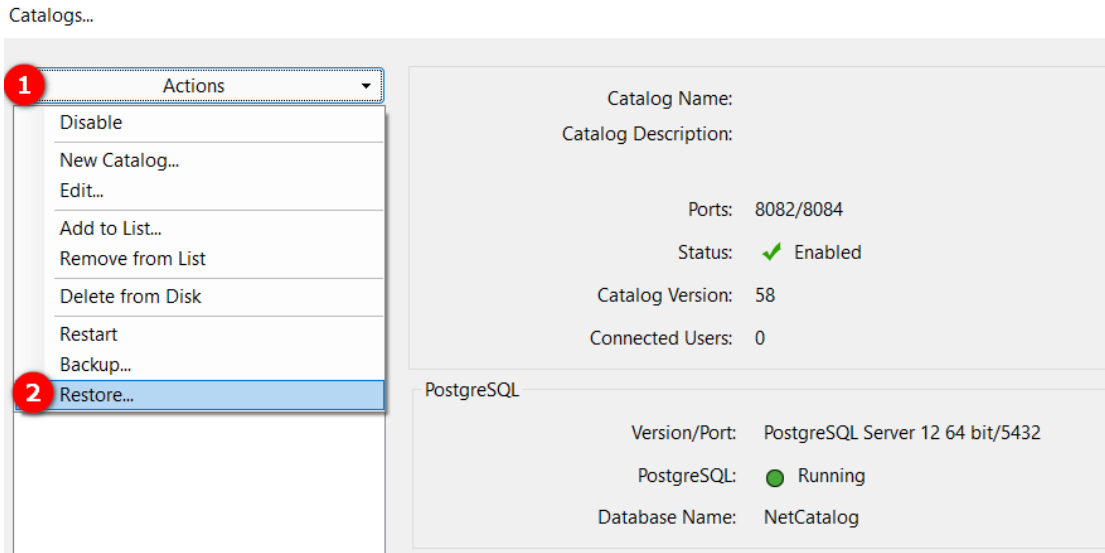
Catalogs...

1 Actions

Disable

New Catalog...
Edit...

Add to List...
Remove from List

Delete from Disk

Restart
Backup...
2 Restore...

Catalog Name:
Catalog Description:

Ports: 8082/8084
Status: Enabled
Catalog Version: 58
Connected Users: 0

PostgreSQL

Version/Port: PostgreSQL Server 12 64 bit/5432
PostgreSQL: Running
Database Name: NetCatalog